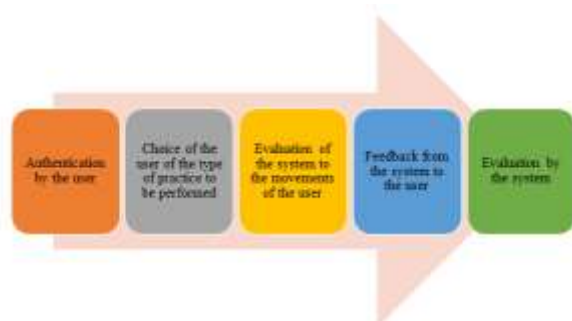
Authentication by the user

Choice of the user of the type of practice to be performed

Evaluation of the system to the movements of the user

Feedback from the system to the user

Evaluation by the system